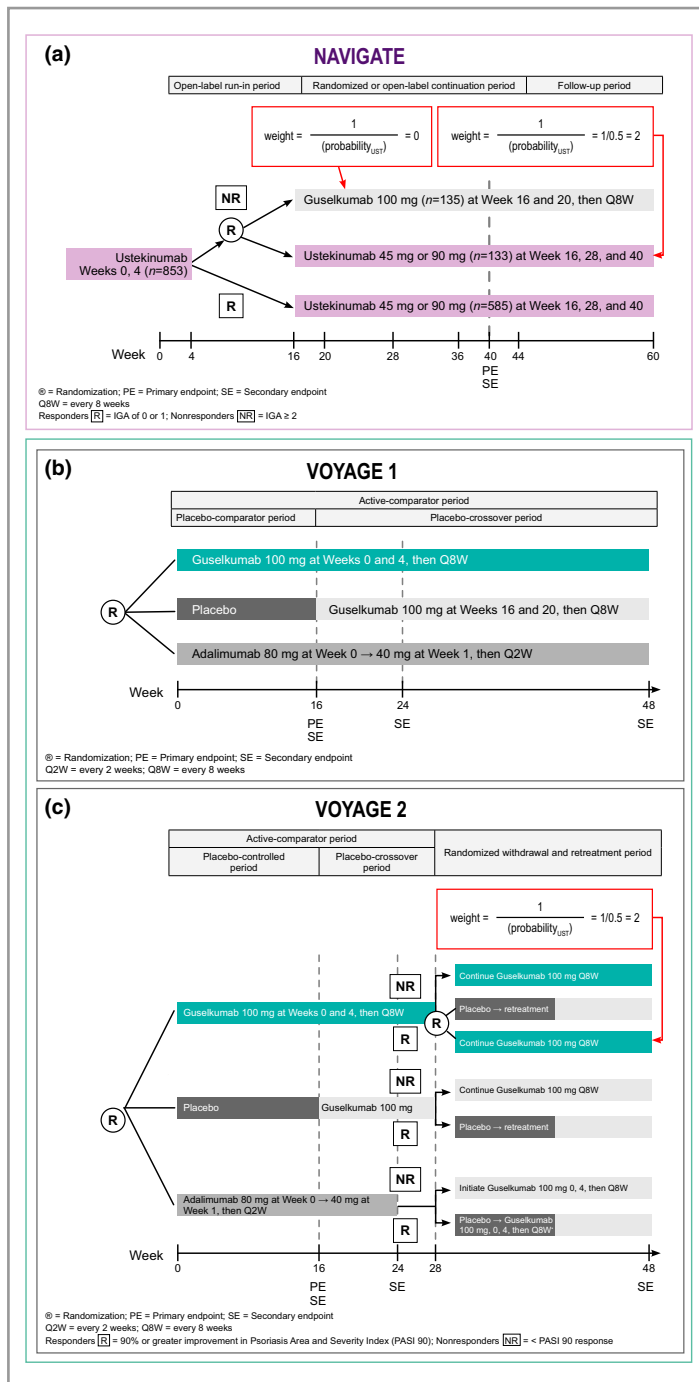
(a)

NAVIGATE

| Open-label run-in period | Randomized or open-label continuation period | Follow-up period |
|---|---|---|

weight = $\frac{1}{(\text{probability}_{UST})}$ = 0

weight = $\frac{1}{(\text{probability}_{UST})}$ = 1/0.5 = 2

NR

R

Guselkumab 100 mg ($n$=135) at Week 16 and 20, then Q8W

Ustekinumab Weeks 0, 4 ($n$=853)

Ustekinumab 45 mg or 90 mg ($n$=133) at Week 16, 28, and 40

R

Ustekinumab 45 mg or 90 mg ($n$=585) at Week 16, 28, and 40

Week 0 4 16 20 28 36 40 44 60

PE SE

® = Randomization; PE = Primary endpoint; SE = Secondary endpoint
Q8W = every 8 weeks
Responders R = IGA of 0 or 1; Nonresponders NR = IGA ≥ 2

(b)

VOYAGE 1

Active-comparator period

| Placebo-comparator period | Placebo-crossover period |
|---|---|

Guselkumab 100 mg at Weeks 0 and 4, then Q8W

R

Placebo

Guselkumab 100 mg at Weeks 16 and 20, then Q8W

Adalimumab 80 mg at Week 0 → 40 mg at Week 1, then Q2W

Week 0 16 24 48

PE SE SE SE

® = Randomization; PE = Primary endpoint; SE = Secondary endpoint
Q2W = every 2 weeks; Q8W = every 8 weeks

(c)

VOYAGE 2

Active-comparator period

| Placebo-controlled period | Placebo-crossover period | Randomized withdrawal and retreatment period |
|---|---|---|

weight = $\frac{1}{(\text{probability}_{UST})}$ = 1/0.5 = 2

NR

Continue Guselkumab 100 mg Q8W

Guselkumab 100 mg at Weeks 0 and 4, then Q8W

R

Placebo → retreatment

R

Continue Guselkumab 100 mg Q8W

NR

R

Placebo

Guselkumab 100 mg

Continue Guselkumab 100 mg Q8W

R

Placebo → retreatment

NR

Adalimumab 80 mg at Week 0 → 40 mg at Week 1, then Q2W

Initiate Guselkumab 100 mg 0, 4, then Q8W

R

Placebo → Guselkumab 100 mg, 0, 4, then Q8W

Week 0 16 24 28 48

PE SE SE SE

® = Randomization; PE = Primary endpoint; SE = Secondary endpoint
Q2W = every 2 weeks; Q8W = every 8 weeks
Responders R = 90% or greater improvement in Psoriasis Area and Severity Index (PASI 90); Nonresponders NR = < PASI 90 response